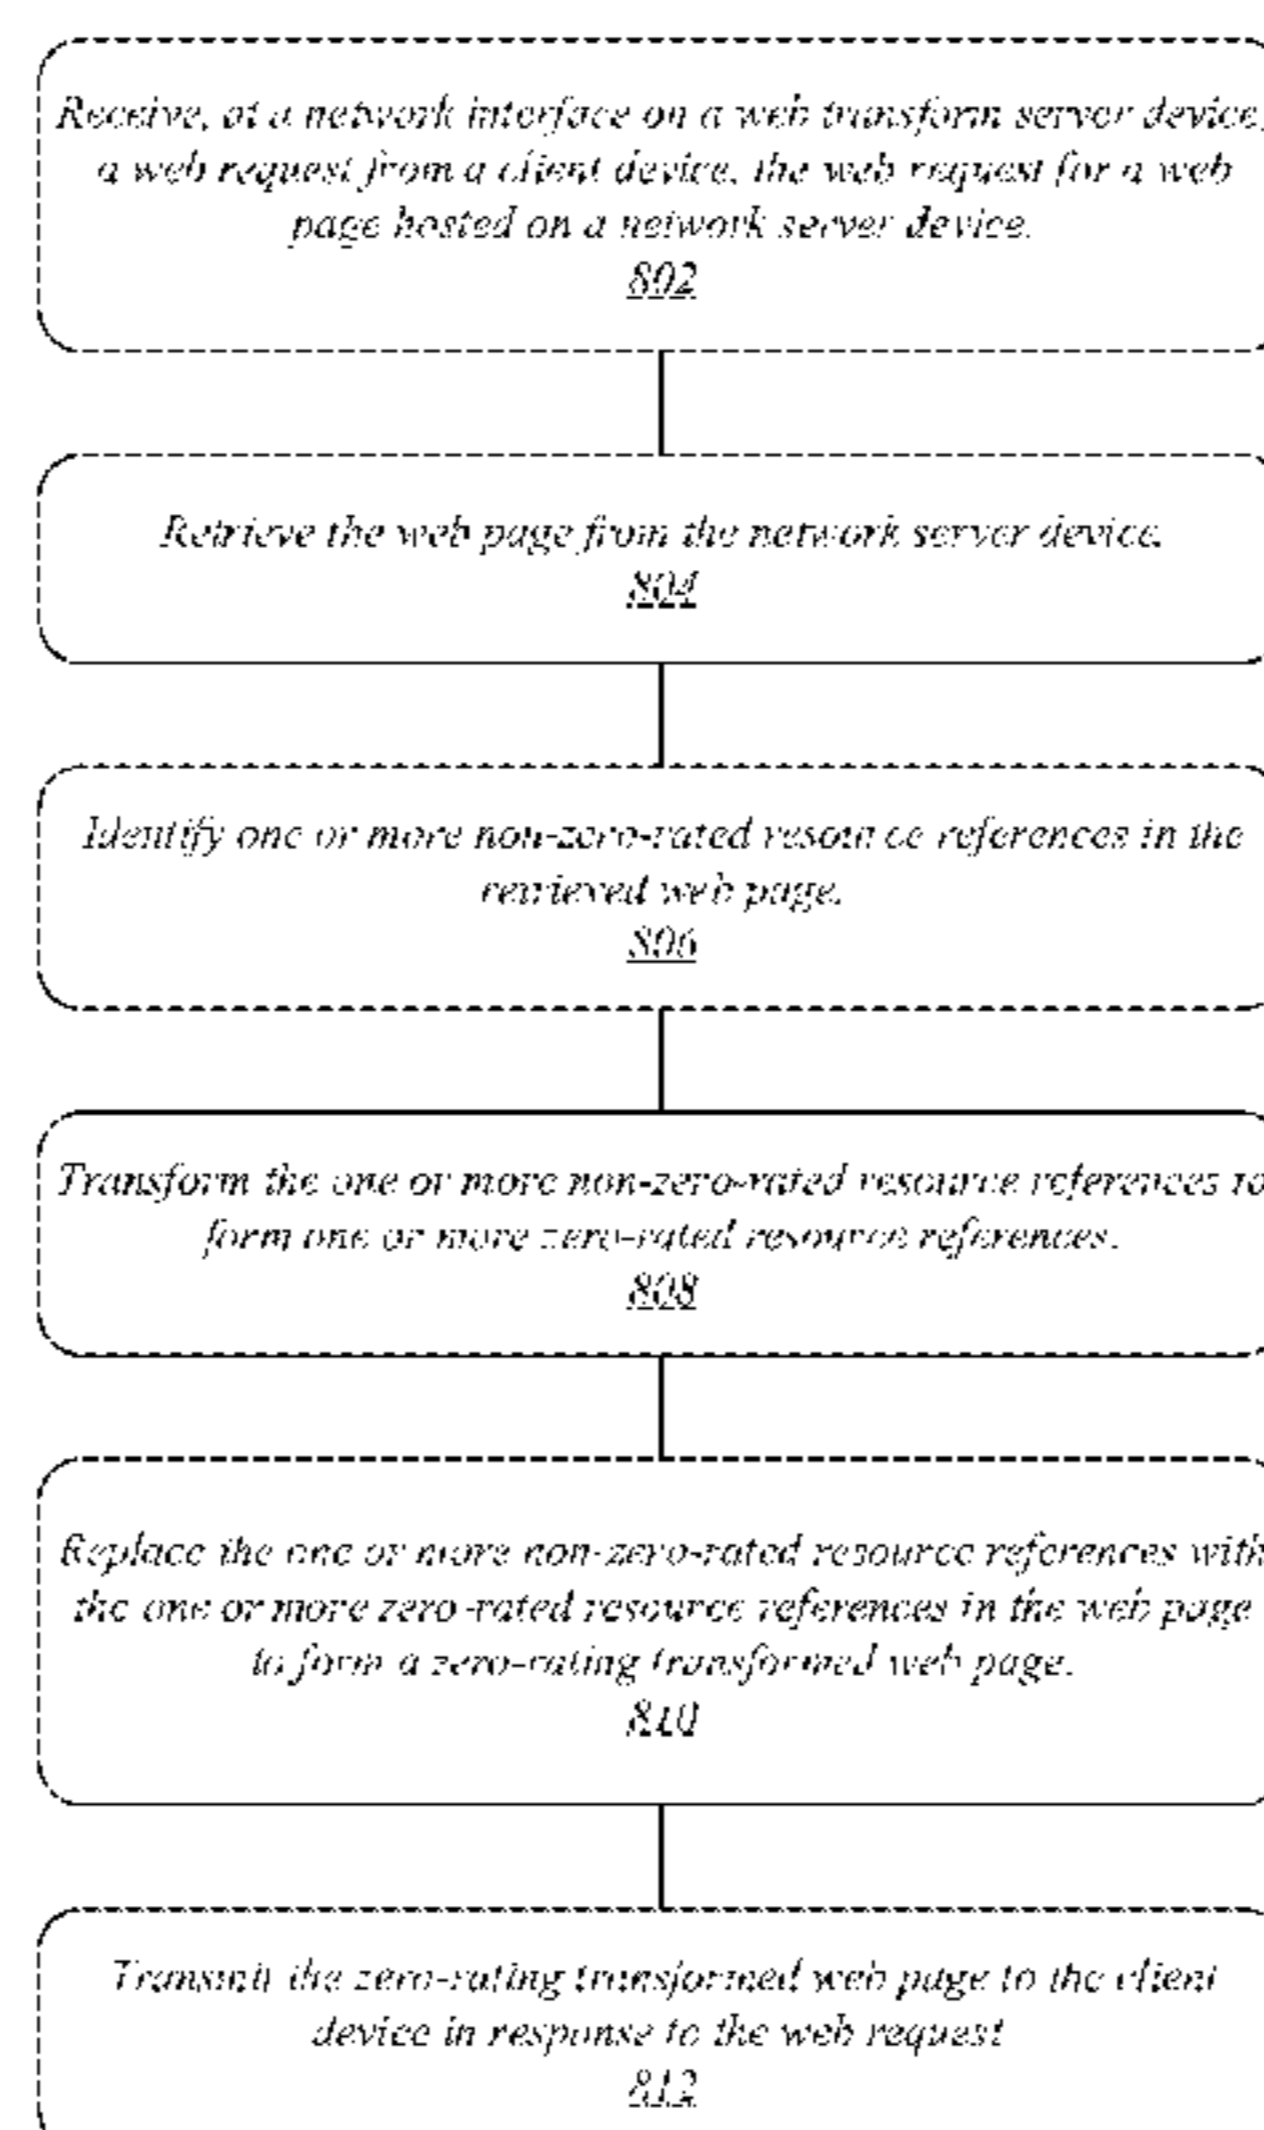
Receive, at a network interface on a web transform server device, a web request from a client device, the web request for a web page hosted on a network server device.
802

Retrieve the web page from the network server device.
804

Identify one or more non-zero-rated resource references in the retrieved web page.
806

Transform the one or more non-zero-rated resource references to form one or more zero-rated resource references.
808

Replace the one or more non-zero-rated resource references with the one or more zero-rated resource references in the web page to form a zero-rating transformed web page.
810

Transmit the zero-rating transformed web page to the client device in response to the web request
812